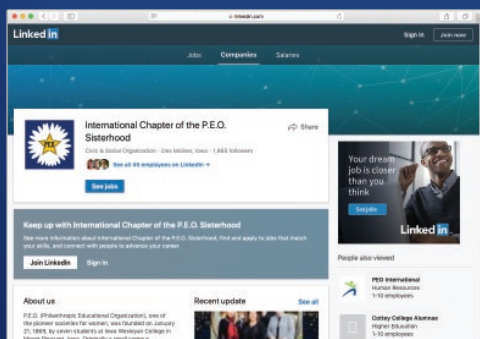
linkedin.com

Linked in

Sign in

Join now

Jobs

Companies

Salaries

PEO

International Chapter of the P.E.O. Sisterhood

Share

Civic & Social Organization · Des Moines, Iowa · 1,665 followers

See all 45 employees on LinkedIn →

See jobs

Keep up with International Chapter of the P.E.O. Sisterhood

See more information about International Chapter of the P.E.O. Sisterhood, find and apply to jobs that match your skills, and connect with people to advance your career.

Join LinkedIn

Sign in

About us

P.E.O. (Philanthropic Educational Organization), one of the pioneer societies for women, was founded on January 21, 1869, by seven students at Iowa Wesleyan College in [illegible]

Recent update

See all

Your dream job is closer than you think

See jobs

Linked in

People also viewed

PEO International

Human Resources

1-10 employees

Cottey College Alumnae

Higher Education

1-10 employees